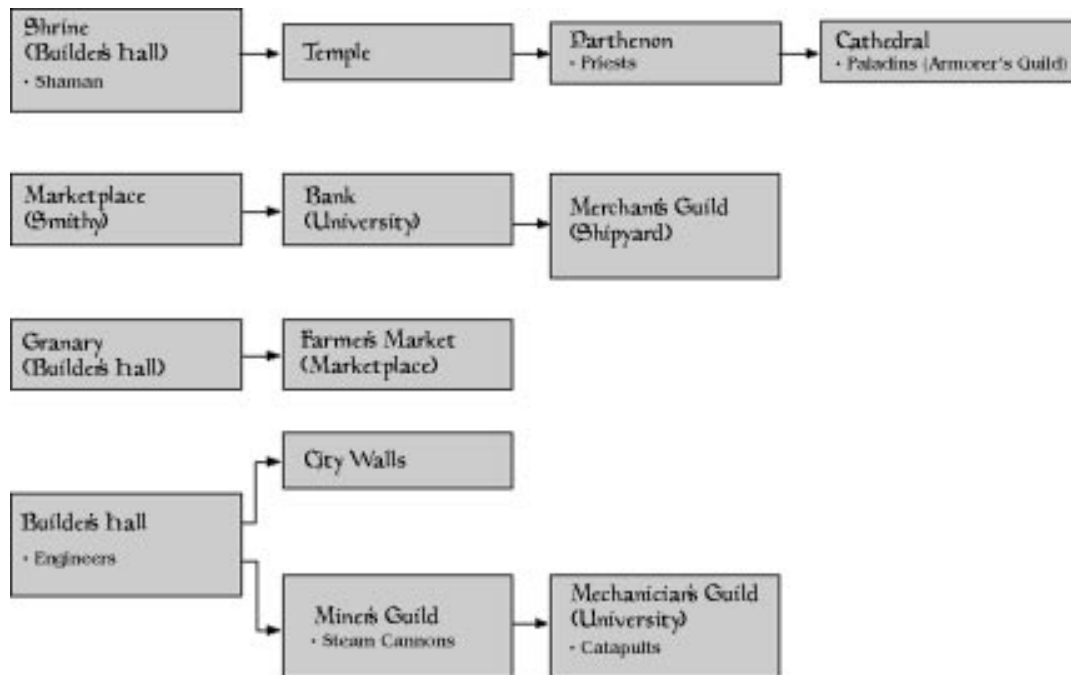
Shrine (Builder's hall)
• Shaman

Temple

Parthenon
• Priests

Cathedral
• Paladins (Armorer's Guild)

Marketplace (Smithy)

Bank (University)

Merchant's Guild (Shipyard)

Granary (Builder's hall)

Farmer's Market (Marketplace)

City Walls

Builder's hall
• Engineers

Miner's Guild
• Steam Cannons

Mechanician's Guild (University)
• Catapults